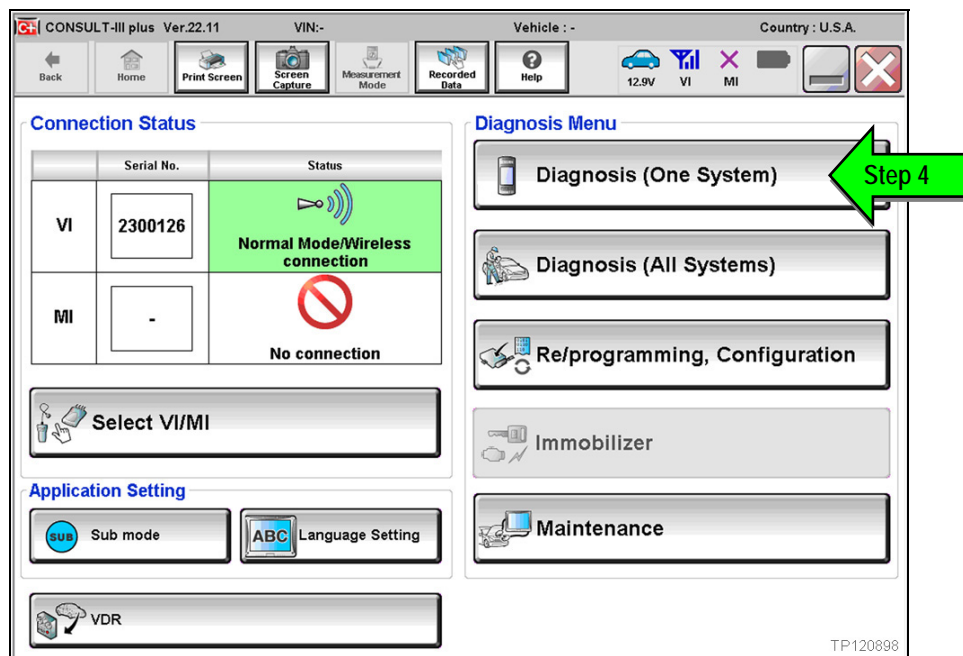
CONSULT-III plus Ver.22.11 VIN:- Vehicle : - Country : U.S.A.

Back Home Print Screen Screen Capture Measurement Mode Recorded Data Help 12.9V VI MI

Connection Status

|  | Serial No. | Status |
|---|---|---|
| VI | 2300126 | Normal Mode/Wireless connection |
| MI | - | No connection |

Select VI/MI

Application Setting

SUB Sub mode

ABC Language Setting

VDR

Diagnosis Menu

Diagnosis (One System)

Step 4

Diagnosis (All Systems)

Re/programming, Configuration

Immobilizer

Maintenance

TP120898